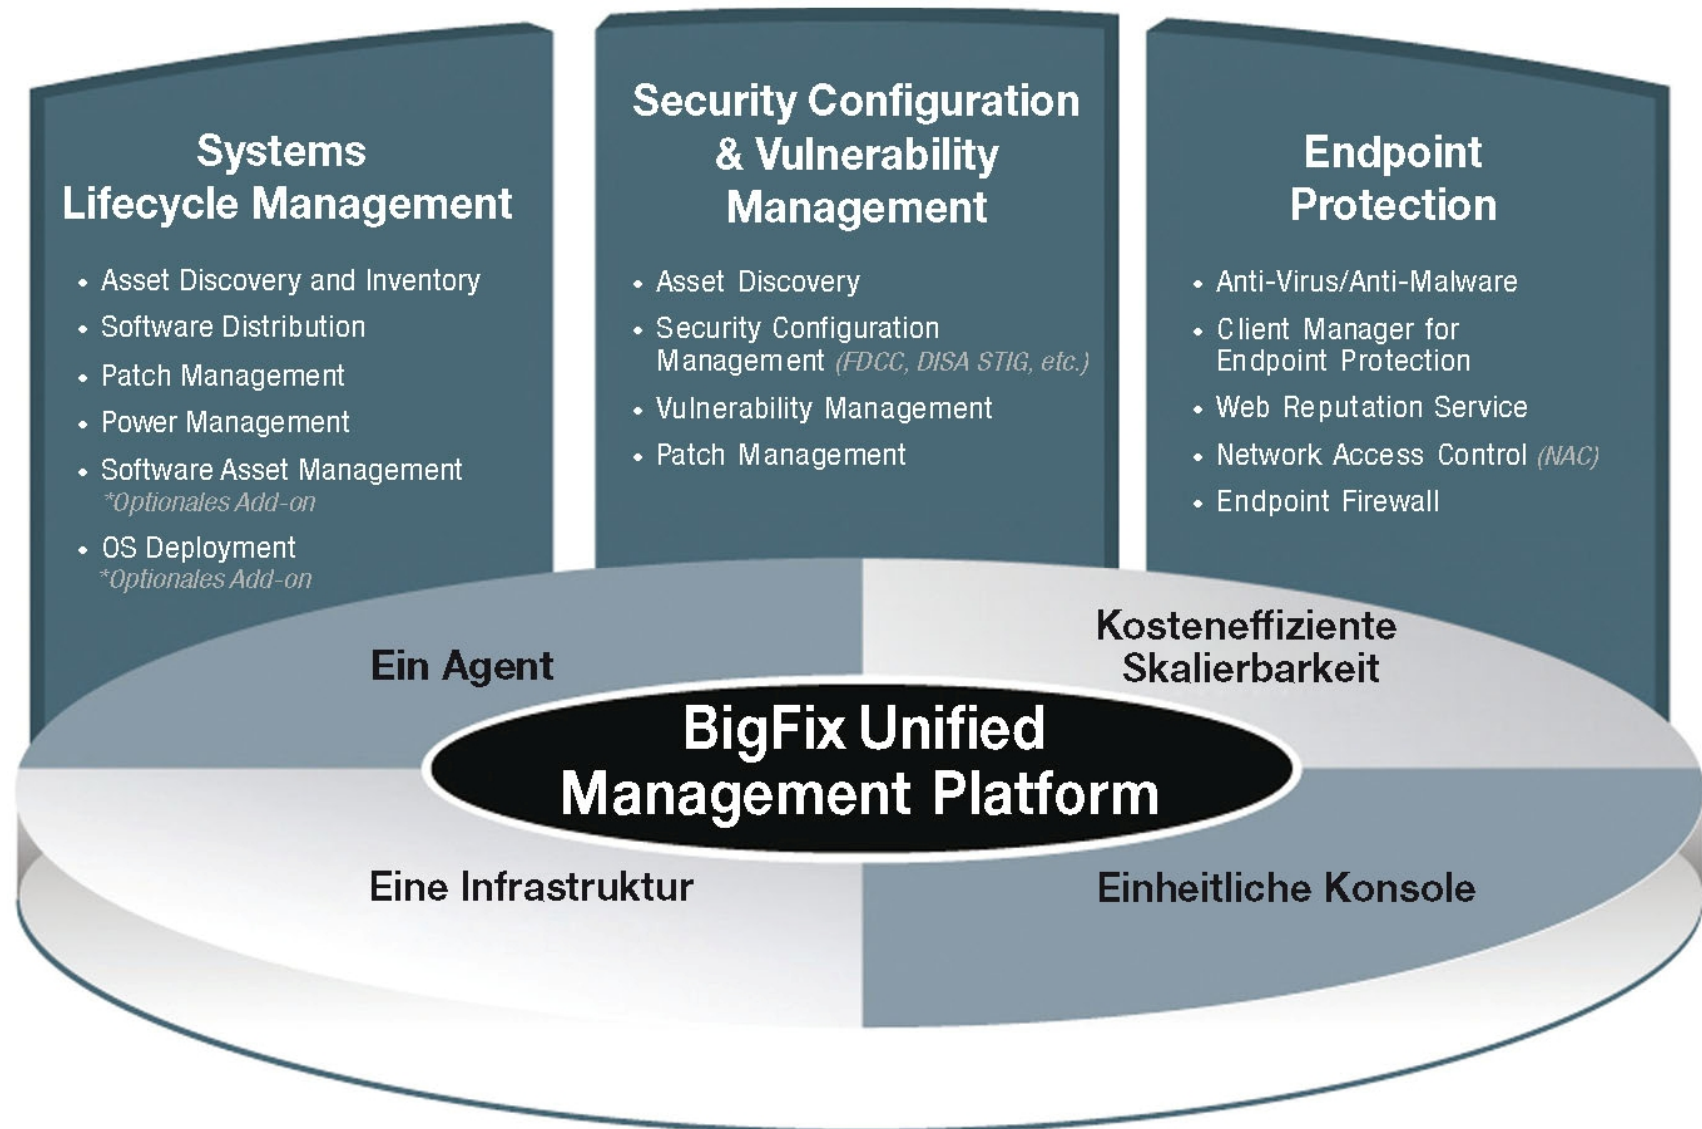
Systems Lifecycle Management

- Asset Discovery and Inventory
- Software Distribution
- Patch Management
- Power Management
- Software Asset Management *Optionales Add-on
- OS Deployment *Optionales Add-on

Security Configuration & Vulnerability Management

- Asset Discovery
- Security Configuration Management (FDCC, DISA STIG, etc.)
- Vulnerability Management
- Patch Management

Endpoint Protection

- Anti-Virus/Anti-Malware
- Client Manager for Endpoint Protection
- Web Reputation Service
- Network Access Control (NAC)
- Endpoint Firewall

Ein Agent

Kosteneffiziente Skalierbarkeit

BigFix Unified Management Platform

Eine Infrastruktur

Einheitliche Konsole